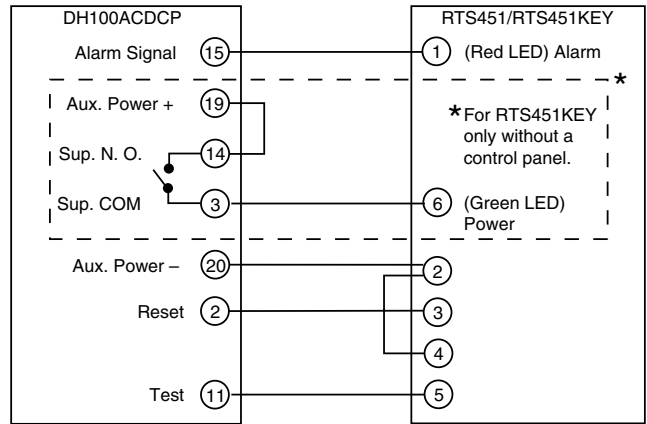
DH100ACDCP

Alarm Signal 15

Aux. Power + 19

Sup. N. O. 14

Sup. COM 3

Aux. Power – 20

Reset 2

Test 11

RTS451/RTS451KEY

1 (Red LED) Alarm

*

*For RTS451KEY only without a control panel.

6 (Green LED) Power

2

3

4

5